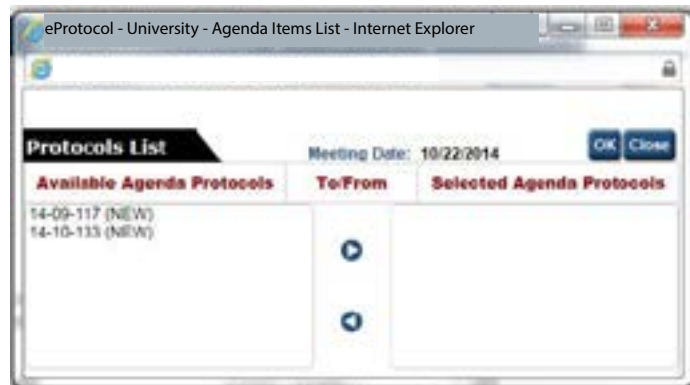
eProtocol - University - Agenda Items List - Internet Explorer

Protocols List

Meeting Date: 10/22/2014

OK Close

| Available Agenda Protocols | To/From | Selected Agenda Protocols |
|---|---|---|
| 14-09-117 (NEW) 14-10-133 (NEW) | | |